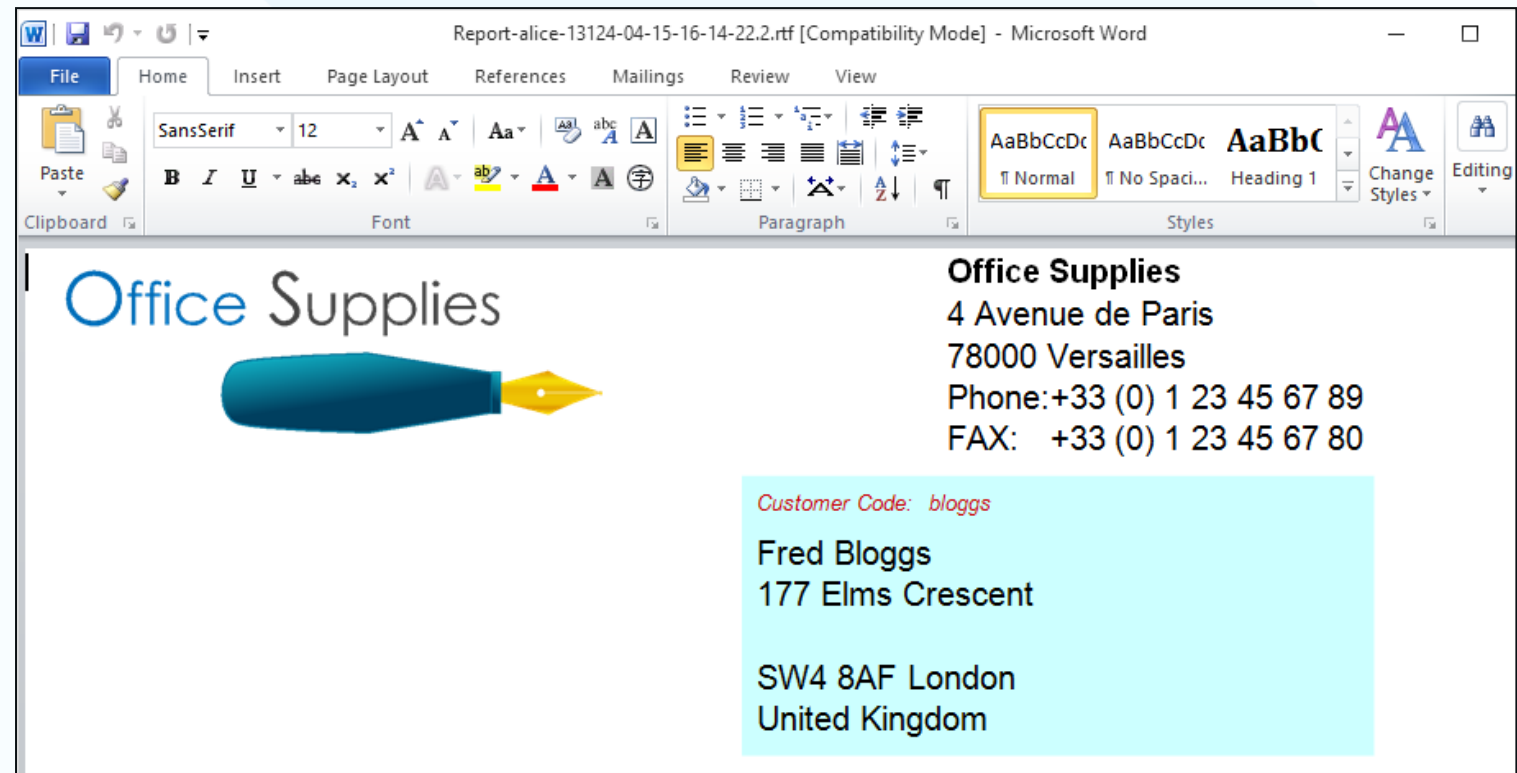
Report-alice-13124-04-15-16-14-22.2.rtf [Compatibility Mode] - Microsoft Word

File Home Insert Page Layout References Mailings Review View

Paste
Clipboard

SansSerif 12
Font

Paragraph

AaBbCcDc ¶ Normal
AaBbCcDc ¶ No Spaci...
AaBbC Heading 1
Change Styles
Styles

Editing

Office Supplies

Office Supplies
4 Avenue de Paris
78000 Versailles
Phone:+33 (0) 1 23 45 67 89
FAX: +33 (0) 1 23 45 67 80

Customer Code: bloggs

Fred Bloggs
177 Elms Crescent

SW4 8AF London
United Kingdom